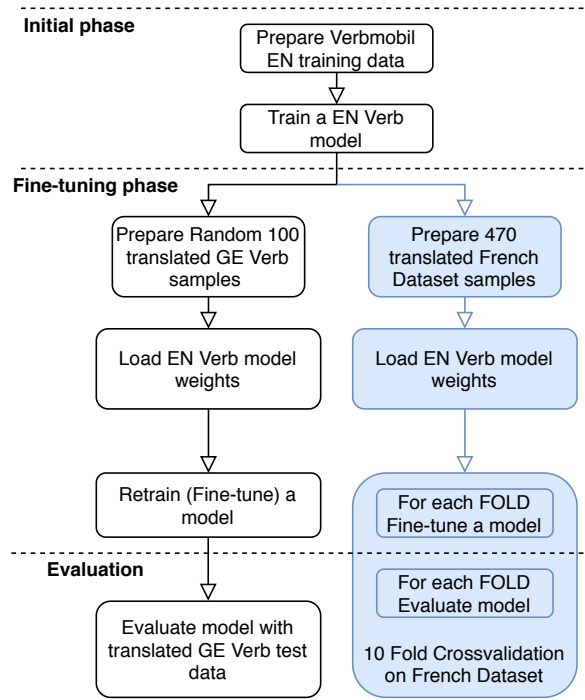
Initial phase

Prepare Verbmobil EN training data

Train a EN Verb model

Fine-tuning phase

Prepare Random 100 translated GE Verb samples

Prepare 470 translated French Dataset samples

Load EN Verb model weights

Load EN Verb model weights

Retrain (Fine-tune) a model

For each FOLD Fine-tune a model

Evaluation

For each FOLD Evaluate model

Evaluate model with translated GE Verb test data

10 Fold Crossvalidation on French Dataset